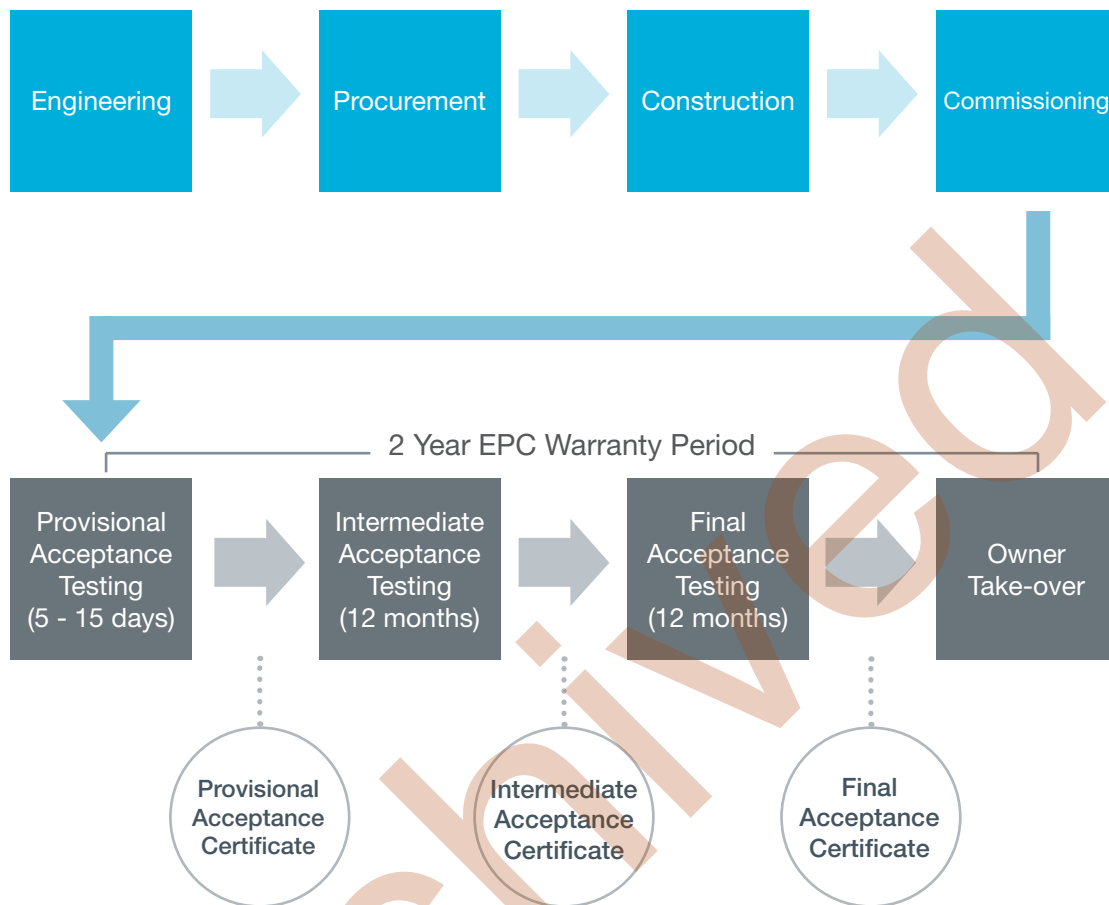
Engineering

Procurement

Construction

Commissioning

2 Year EPC Warranty Period

Provisional Acceptance Testing (5 - 15 days)

Intermediate Acceptance Testing (12 months)

Final Acceptance Testing (12 months)

Owner Take-over

Provisional Acceptance Certificate

Intermediate Acceptance Certificate

Final Acceptance Certificate

Archived